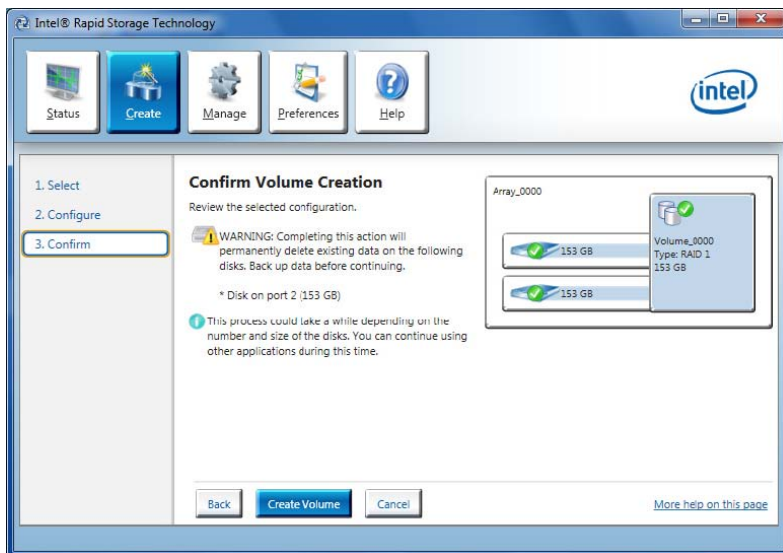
Intel® Rapid Storage Technology

Status
Create
Manage
Preferences
Help

intel

1. Select
2. Configure
3. Confirm

Confirm Volume Creation

Review the selected configuration.

WARNING: Completing this action will permanently delete existing data on the following disks. Back up data before continuing.

* Disk on port 2 (153 GB)

This process could take a while depending on the number and size of the disks. You can continue using other applications during this time.

Array_0000

153 GB

153 GB

Volume_0000
Type: RAID 1
153 GB

Back
Create Volume
Cancel

More help on this page